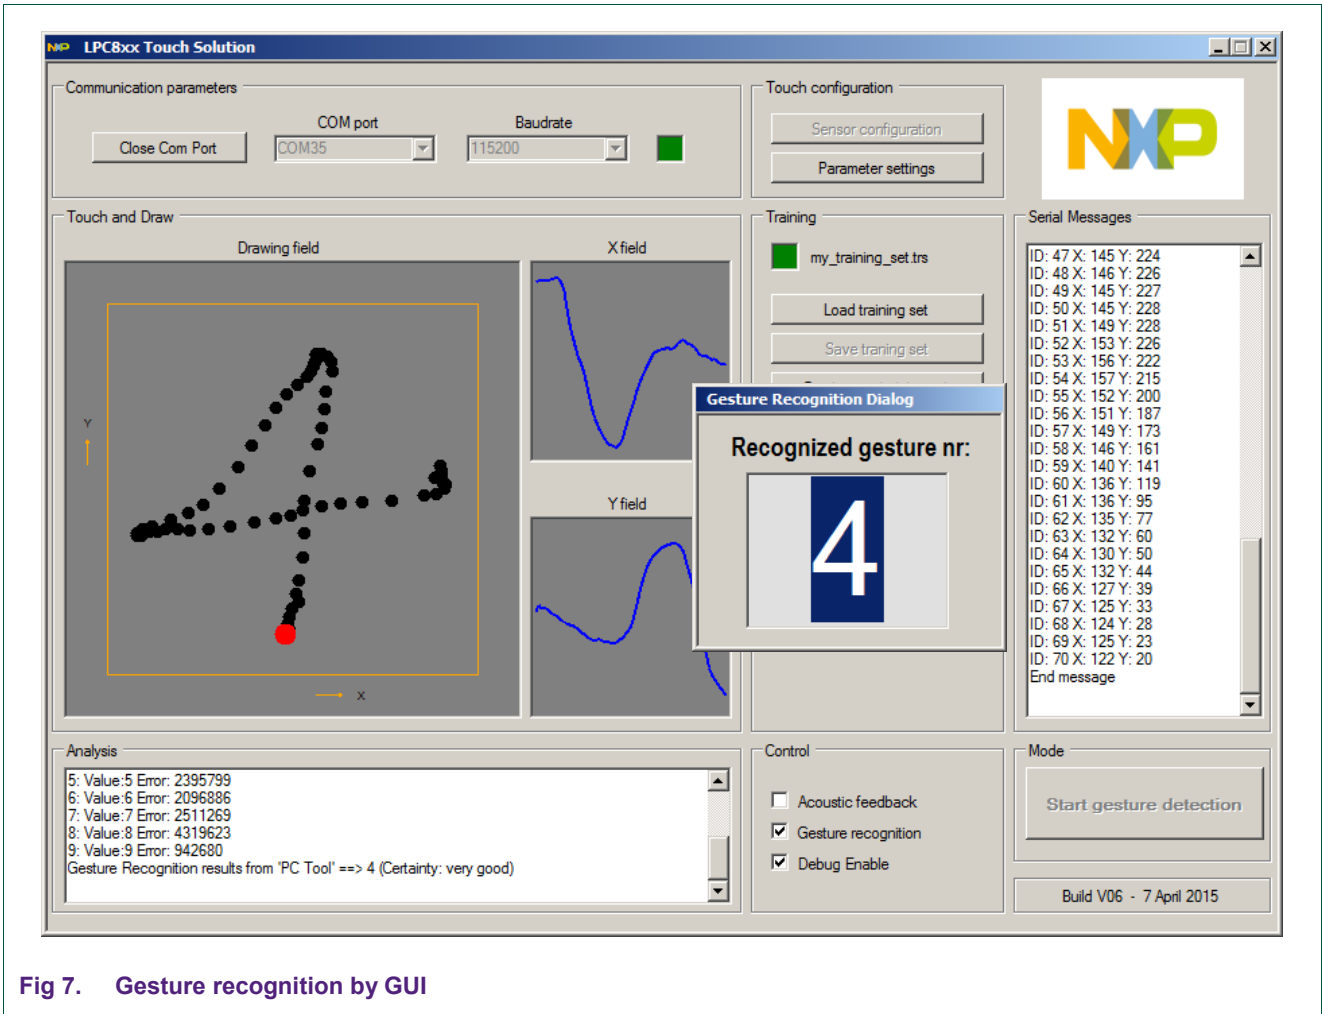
NXP LPC8xx Touch Solution

Communication parameters

COM port

Baudrate

Close Com Port

COM35

115200

Touch configuration

Sensor configuration

Parameter settings

NXP

Touch and Draw

Drawing field

X field

Y

x

Y field

Training

my_training_set.trs

Load training set

Save traning set

Gesture Recognition Dialog

Recognized gesture nr:

4

Serial Messages

ID: 47 X: 145 Y: 224
ID: 48 X: 146 Y: 226
ID: 49 X: 145 Y: 227
ID: 50 X: 145 Y: 228
ID: 51 X: 149 Y: 228
ID: 52 X: 153 Y: 226
ID: 53 X: 156 Y: 222
ID: 54 X: 157 Y: 215
ID: 55 X: 152 Y: 200
ID: 56 X: 151 Y: 187
ID: 57 X: 149 Y: 173
ID: 58 X: 146 Y: 161
ID: 59 X: 140 Y: 141
ID: 60 X: 136 Y: 119
ID: 61 X: 136 Y: 95
ID: 62 X: 135 Y: 77
ID: 63 X: 132 Y: 60
ID: 64 X: 130 Y: 50
ID: 65 X: 132 Y: 44
ID: 66 X: 127 Y: 39
ID: 67 X: 125 Y: 33
ID: 68 X: 124 Y: 28
ID: 69 X: 125 Y: 23
ID: 70 X: 122 Y: 20
End message

Analysis

5: Value:5 Error: 2395799
6: Value:6 Error: 2096886
7: Value:7 Error: 2511269
8: Value:8 Error: 4319623
9: Value:9 Error: 942680
Gesture Recognition results from 'PC Tool' ==> 4 (Certainty: very good)

Control

Acoustic feedback

Gesture recognition

Debug Enable

Mode

Start gesture detection

Build V06 - 7 April 2015

Fig 7. Gesture recognition by GUI